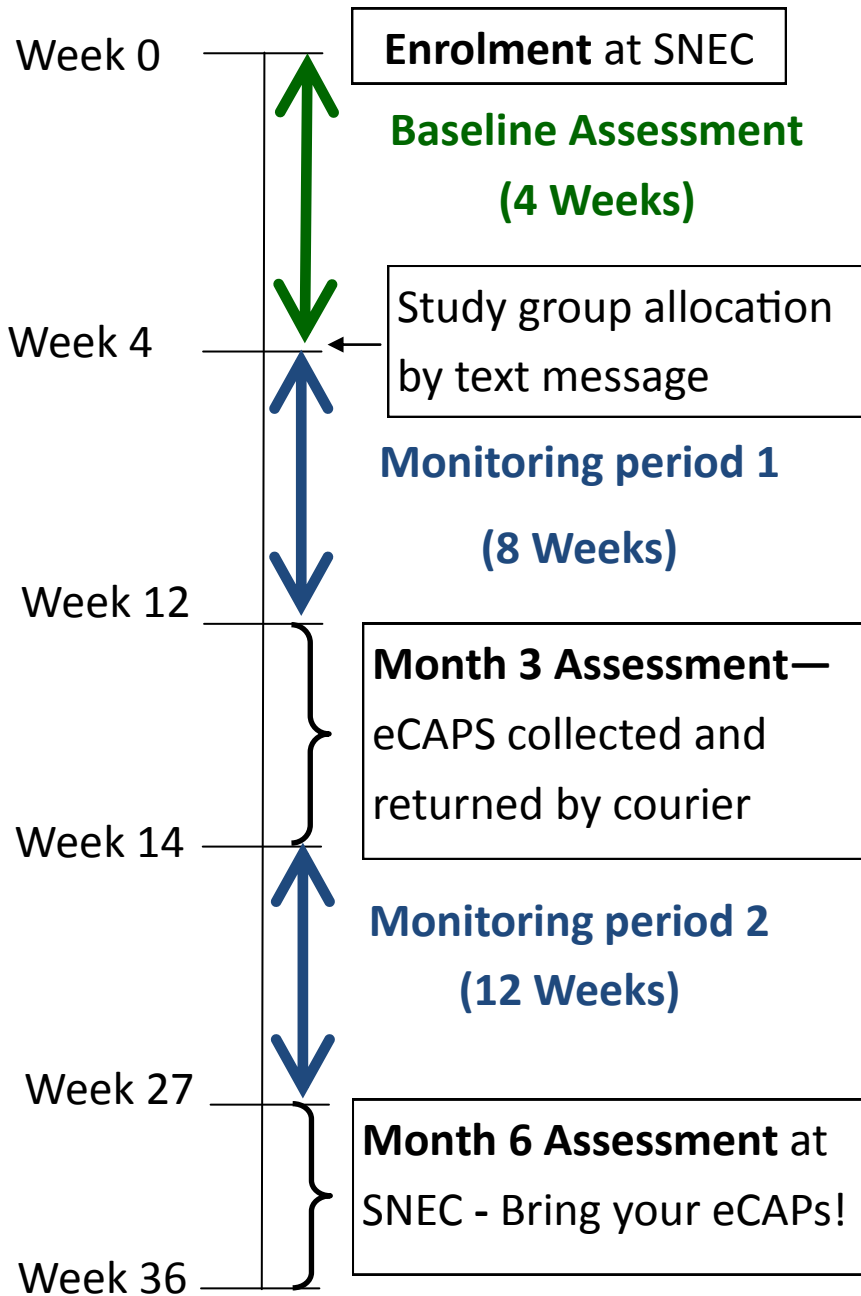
Week 0

Enrolment at SNEC

Baseline Assessment (4 Weeks)

Week 4

Study group allocation by text message

Monitoring period 1 (8 Weeks)

Week 12

Month 3 Assessment— eCAPS collected and returned by courier

Week 14

Monitoring period 2 (12 Weeks)

Week 27

Month 6 Assessment at SNEC - Bring your eCAPs!

Week 36